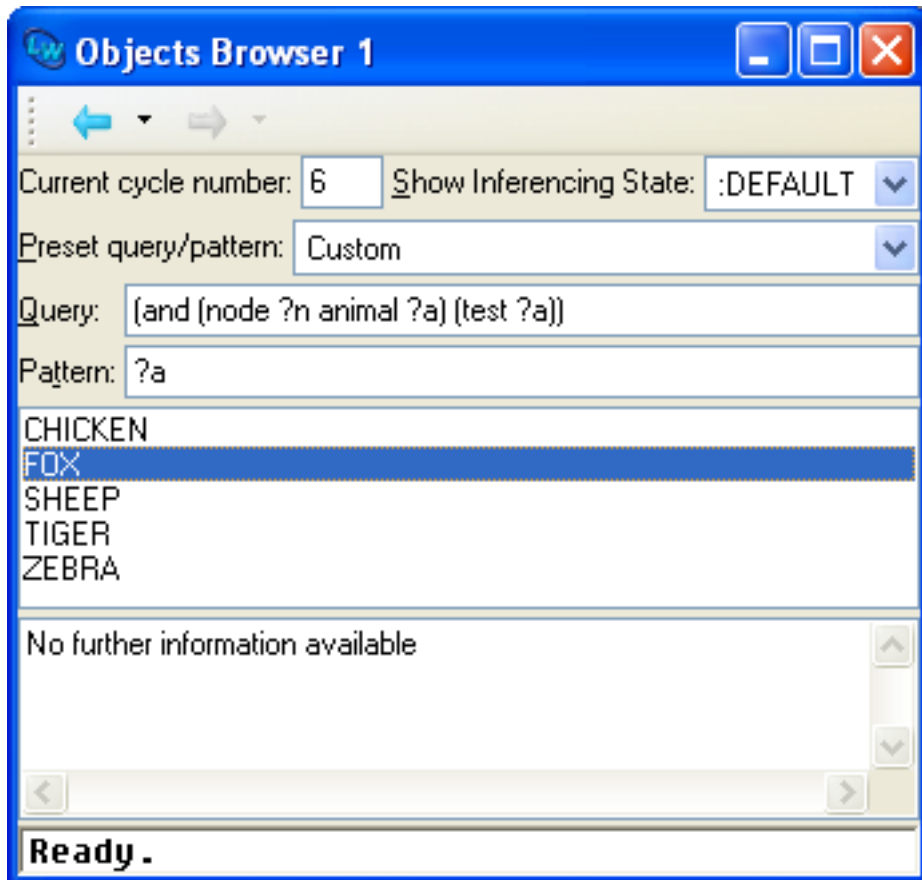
Objects Browser 1

Current cycle number: 6 Show Inferencing State: :DEFAULT

Preset query/pattern: Custom

Query: (and (node ?n animal ?a) (test ?a))

Pattern: ?a

CHICKEN
FOX
SHEEP
TIGER
ZEBRA

No further information available

Ready.